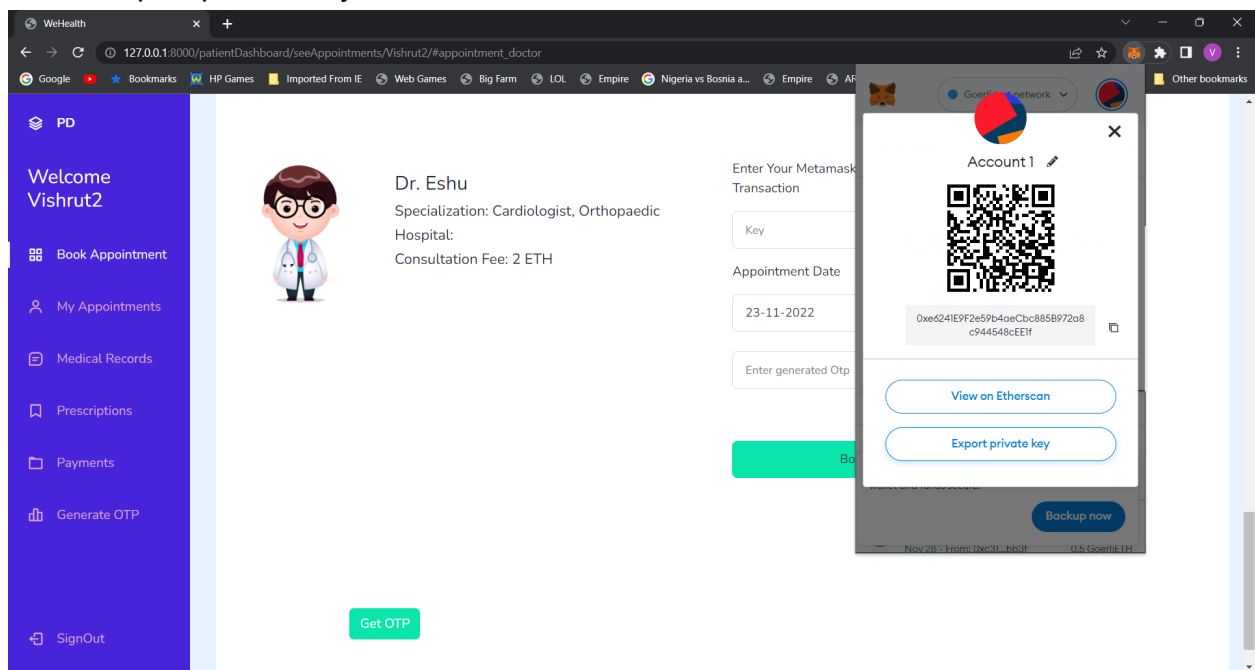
WeHealth
127.0.0.1:8000/patientDashboard/seeAppointments/Vishrut2/#appointment_doctor
Google Bookmarks HP Games Imported From IE Web Games Big Farm LOL Empire Nigeria vs Bosnia a... Empire AF Other bookmarks

PD

Welcome Vishrut2

Book Appointment

My Appointments

Medical Records

Prescriptions

Payments

Generate OTP

SignOut

Dr. Eshu
Specialization: Cardiologist, Orthopaedic
Hospital:
Consultation Fee: 2 ETH

Enter Your Metamask
Transaction

Key

Appointment Date

23-11-2022

Enter generated Otp

Bo

Get OTP

Goerli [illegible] network

Account 1

0xe6241E9F2e59b4aeCbc885B972a8c944548cEE1f

View on Etherscan

Export private key

wallet and funds secure.

Backup now

Nov 28 - From: 0xc3L...bb3f 0.5 GoerliETH